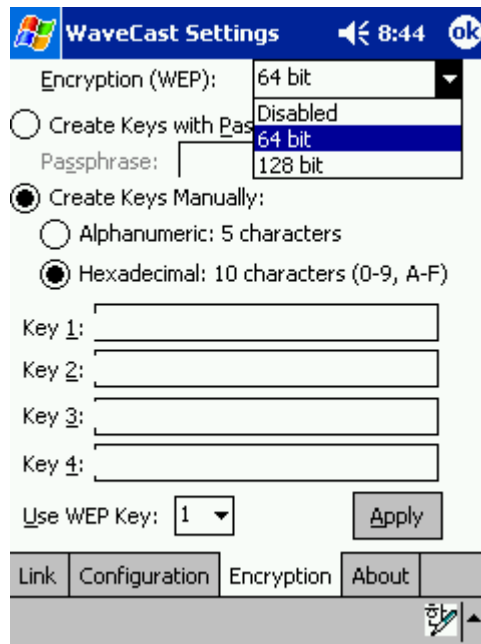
WaveCast Settings 8:44 ok

Encryption (WEP): 64 bit

Disabled
64 bit
128 bit

Create Keys with Pas

Passphrase:

Create Keys Manually:

Alphanumeric: 5 characters

Hexadecimal: 10 characters (0-9, A-F)

Key 1:

Key 2:

Key 3:

Key 4:

Use WEP Key: 1

Apply

Link | Configuration | Encryption | About